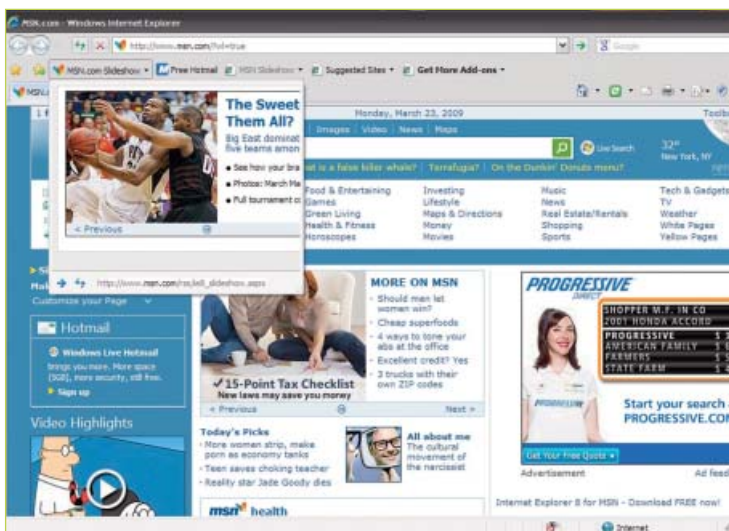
MSN.com - Windows Internet Explorer

http://www.msn.com/?ocid=hmlogout | Google

MSN.com Slideshow | Free Hotmail | MSN Slideshow | Suggested Sites | Get More Add-ons

MSN

The Sweet Them All?

Big East dominat five teams amon

See how your bra

Photos: March Ma

Full tournament c

< Previous

http://www.msn.com/rss/kell_slideshow.aspx

Monday, March 23, 2009

Images | Video | News | Maps

Live Search

32°
New York, NY

at is a false killer whale? | Terrafugia? | On the Dunkin' Donuts menu?

Food & Entertaining | Investing | Music | Tech & Gadgets
Games | Lifestyle | News | TV
Green Living | Maps & Directions | Real Estate/Rentals | Weather
Health & Fitness | Money | Shopping | White Pages
Horoscopes | Movies | Sports | Yellow Pages

Customize your Page

Hotmail

Windows Live Hotmail
brings you more. More space (5GB), more security, still free.

Sign up

Video Highlights

15-Point Tax Checklist
New laws may save you money

< Previous | Next >

MORE ON MSN
Should men let women win?
Cheap superfoods
4 ways to tone your abs at the office
Excellent credit? Yes
3 trucks with their own ZIP codes

Today's Picks
More women strip, make porn as economy tanks
Teen saves choking teacher
Reality star Jade Goody dies

All about me
The cultural movement of the narcissist

msn health

PROGRESSIVE
DIRECT

SHOPPER M.F. IN CO
2001 HONDA ACCORD
PROGRESSIVE $
AMERICAN FAMILY $
FARMERS $
STATE FARM $

PROGRESSIVE

Start your search
PROGRESSIVE.COM

Get Your Free Quote

Advertisement | Ad feed

Internet Explorer 8 for MSN - Download FREE now!

Internet